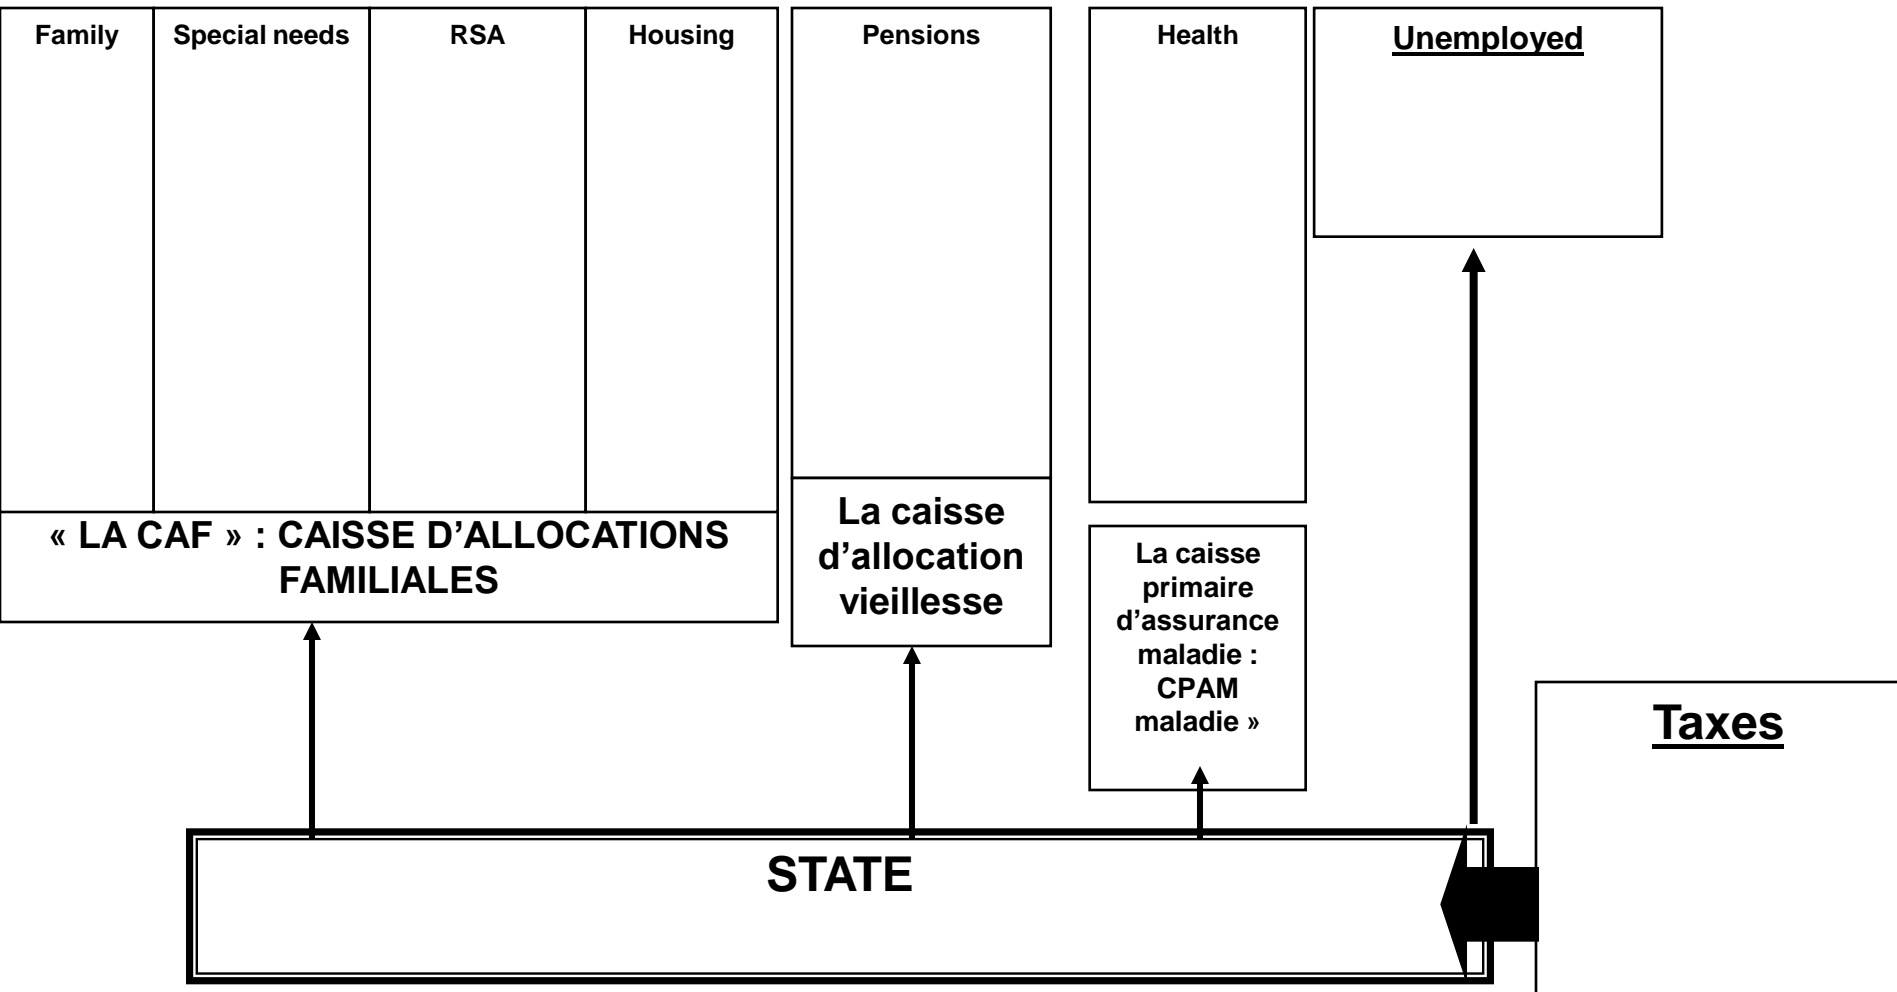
| Family | Special needs | RSA | Housing |
|---|---|---|---|

« LA CAF » : CAISSE D'ALLOCATIONS FAMILIALES

Pensions

La caisse d'allocation vieillesse

Health

La caisse primaire d'assurance maladie : CPAM maladie »

Unemployed

Taxes

STATE